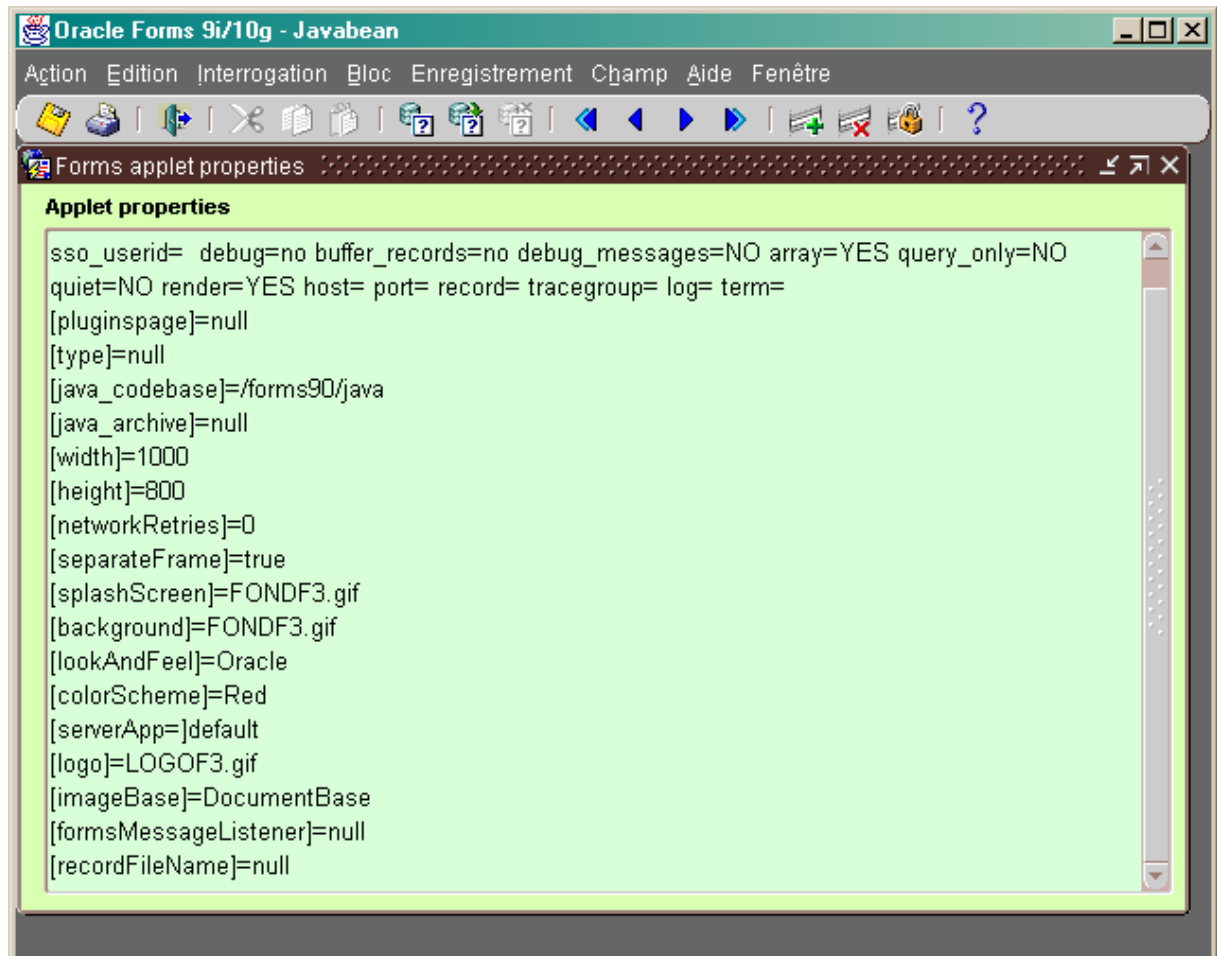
Oracle Forms 9i/10g - Javabean

Action Edition Interrogation Bloc Enregistrement Champ Aide Fenêtre

Forms applet properties

Applet properties

sso_userid= debug=no buffer_records=no debug_messages=NO array=YES query_only=NO quiet=NO render=YES host= port= record= tracegroup= log= term=
[pluginspage]=null
[type]=null
[java_codebase]=/forms90/java
[java_archive]=null
[width]=1000
[height]=800
[networkRetries]=0
[separateFrame]=true
[splashScreen]=FONDF3.gif
[background]=FONDF3.gif
[lookAndFeel]=Oracle
[colorScheme]=Red
[serverApp=]default
[logo]=LOGOF3.gif
[imageBase]=DocumentBase
[formsMessageListener]=null
[recordFileName]=null